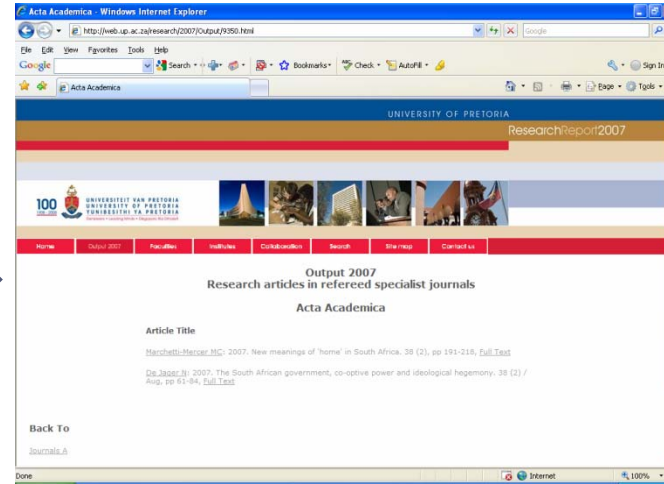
Acta Academica - Windows Internet Explorer

http://web.up.ac.za/research/2007/Output/9350.html

Google

File Edit View Favorites Tools Help

Google Search Bookmarks Check AutoFill Sign In

Acta Academica

Page Tools

UNIVERSITY OF PRETORIA

ResearchReport2007

100 UNIVERSITEIT VAN PRETORIA UNIVERSITY OF PRETORIA YUNIBESITHI YA PRETORIA

Home Output 2007 Faculties Institutes Collaboration Search Site map Contact us

Output 2007
Research articles in refereed specialist journals

Acta Academica

Article Title

Marchetti-Mercer MC: 2007. New meanings of 'home' in South Africa. 38 (2), pp 191-218, Full Text

De Jager N: 2007. The South African government, co-optive power and ideological hegemony. 38 (2) / Aug, pp 61-84, Full Text

Back To

Journals A

Done Internet 100%